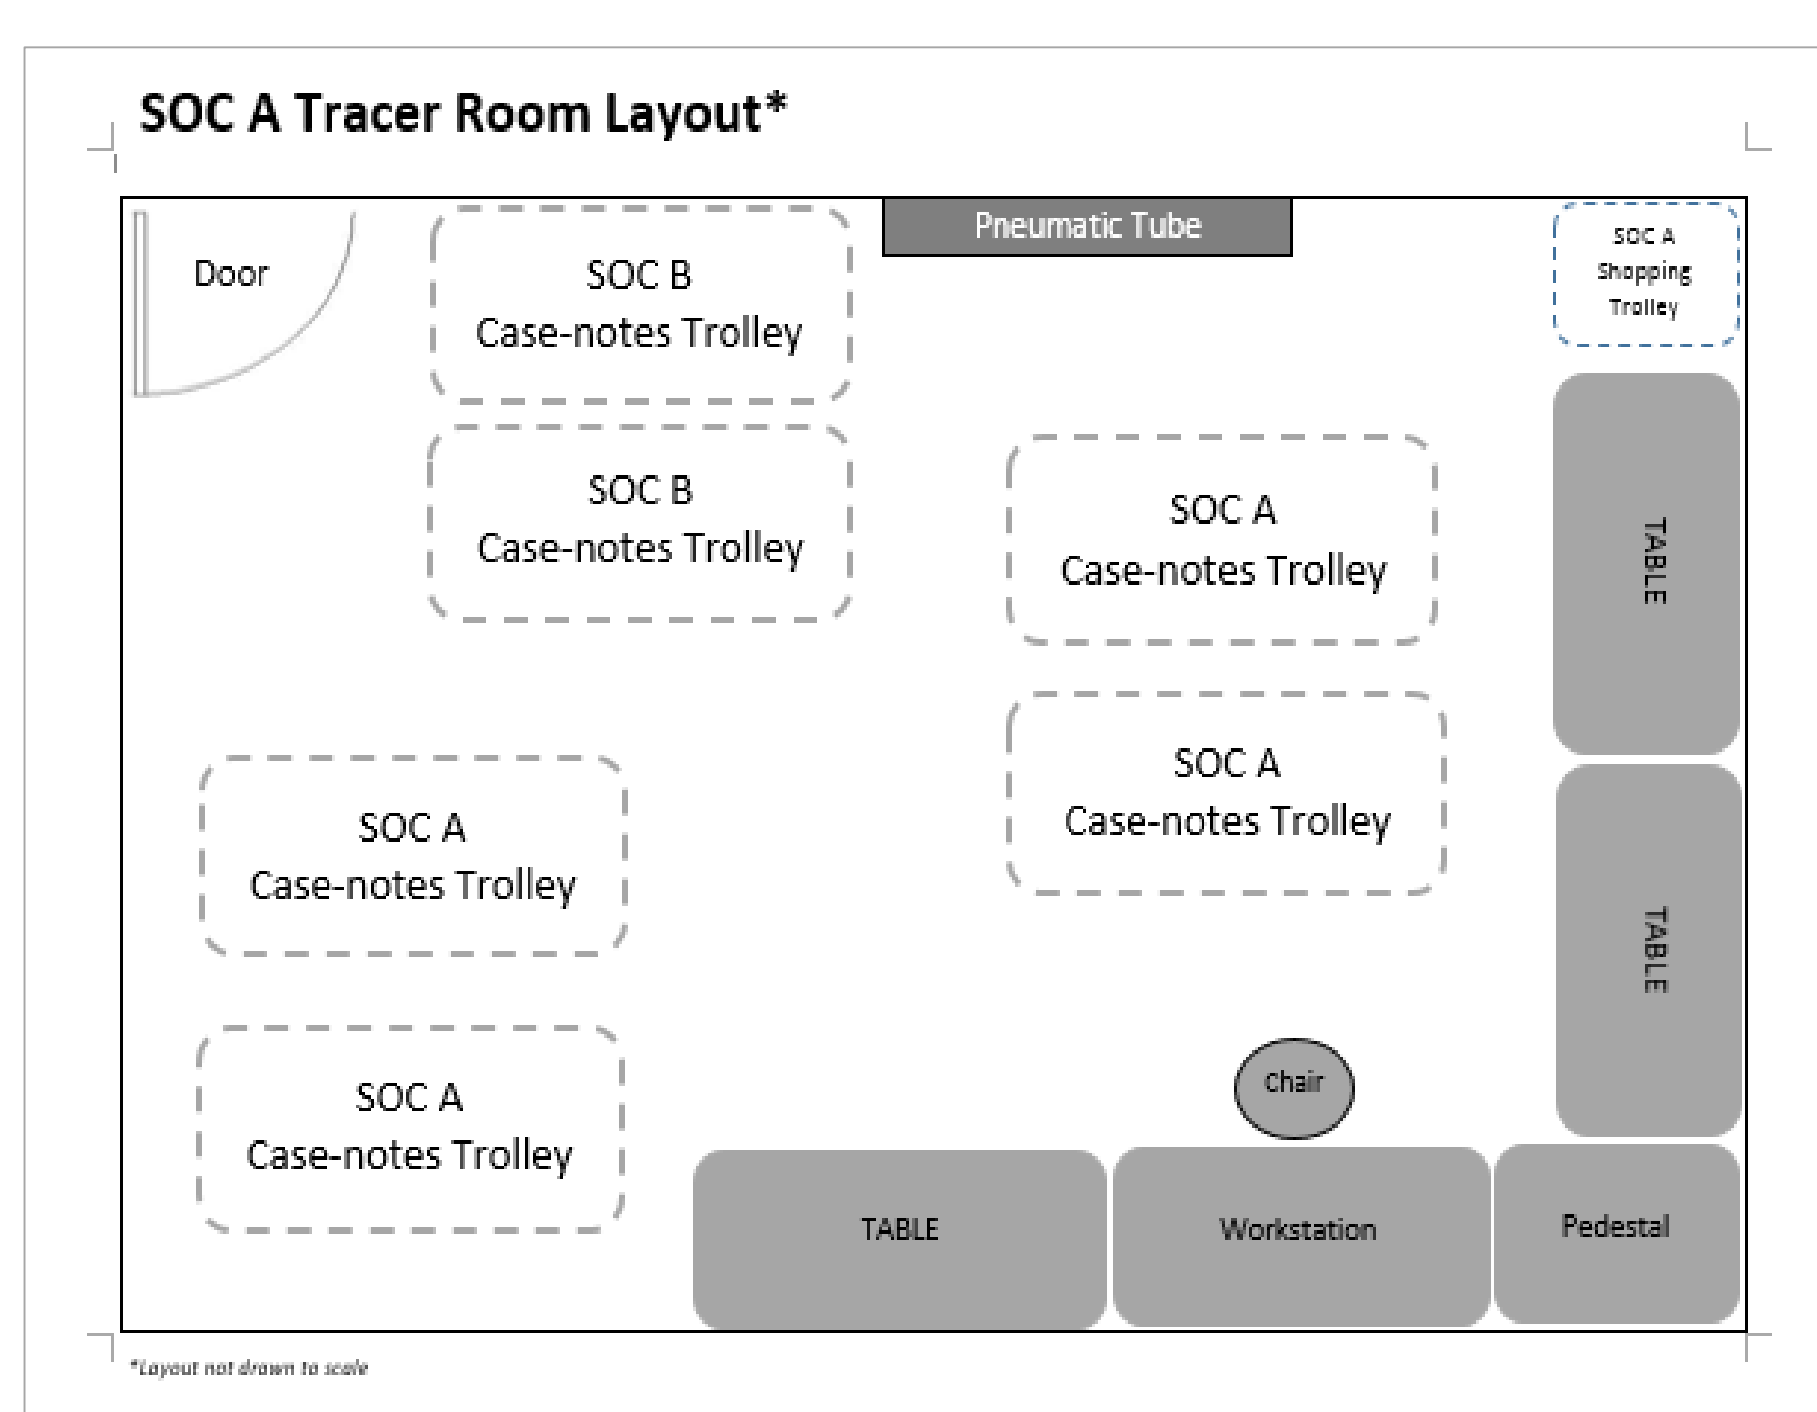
SOC A Tracer Room Layout*

Door

SOC B
Case-notes Trolley

Pneumatic Tube

SOC A
Shopping
Trolley

SOC B
Case-notes Trolley

SOC A
Case-notes Trolley

TABLE

SOC A
Case-notes Trolley

SOC A
Case-notes Trolley

TABLE

SOC A
Case-notes Trolley

Chair

TABLE

Workstation

Pedestal

*Layout not drawn to scale